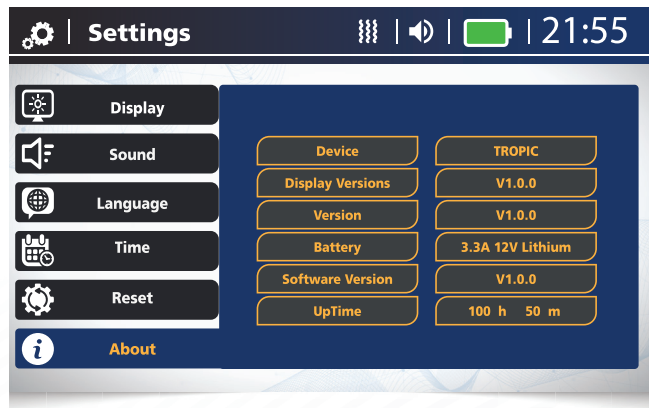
Settings
21:55

Display
Sound
Language
Time
Reset
About

| Device | TROPIC |
|---|---|
| Display Versions | V1.0.0 |
| Version | V1.0.0 |
| Battery | 3.3A 12V Lithium |
| Software Version | V1.0.0 |
| UpTime | 100 h 50 m |